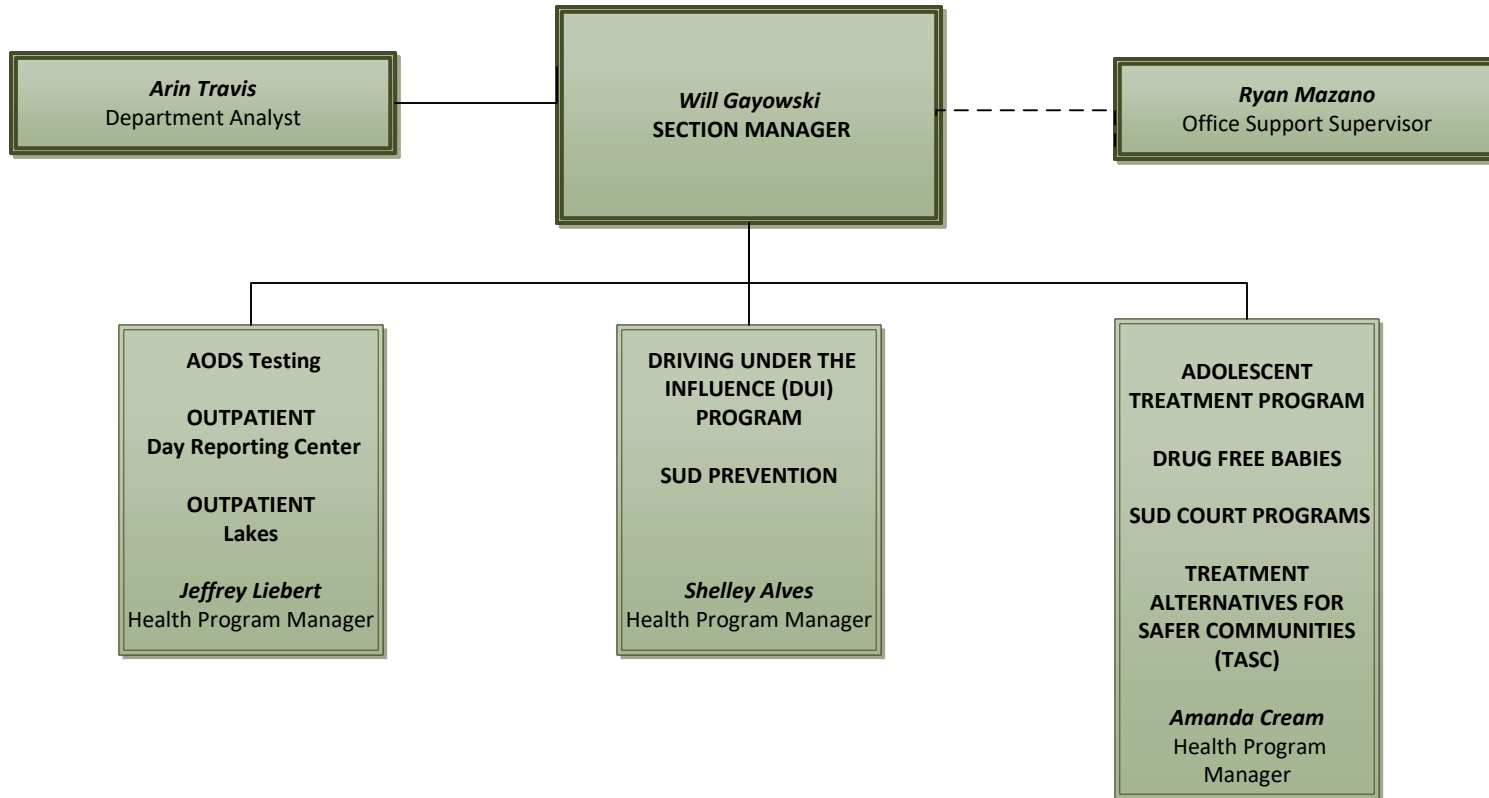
*Arin Travis*
Department Analyst

*Will Gayowski*
**SECTION MANAGER**

*Ryan Mazano*
Office Support Supervisor

**AODS Testing**

**OUTPATIENT**
**Day Reporting Center**

**OUTPATIENT**
**Lakes**

*Jeffrey Liebert*
Health Program Manager

**DRIVING UNDER THE INFLUENCE (DUI) PROGRAM**

**SUD PREVENTION**

*Shelley Alves*
Health Program Manager

**ADOLESCENT TREATMENT PROGRAM**

**DRUG FREE BABIES**

**SUD COURT PROGRAMS**

**TREATMENT ALTERNATIVES FOR SAFER COMMUNITIES (TASC)**

*Amanda Cream*
Health Program Manager